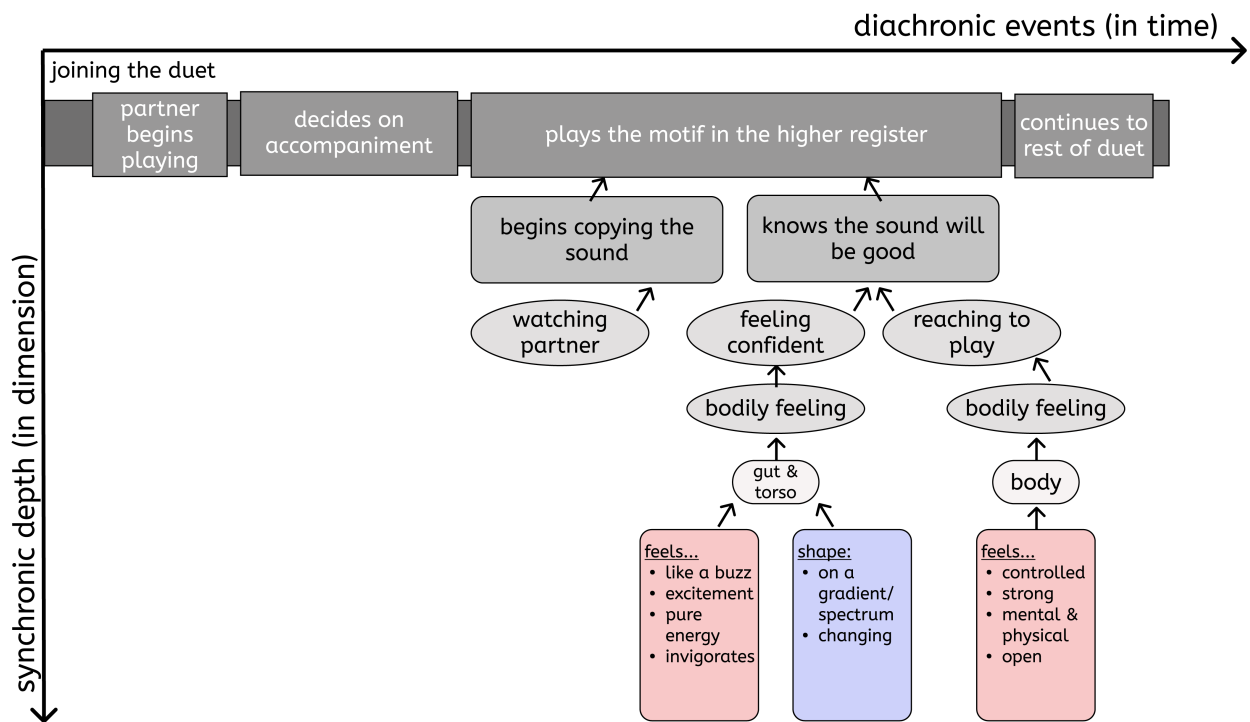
diachronic events (in time)

joining the duet

partner begins playing

decides on accompaniment

plays the motif in the higher register

continues to rest of duet

synchronic depth (in dimension)

begins copying the sound

knows the sound will be good

watching partner

feeling confident

reaching to play

bodily feeling

bodily feeling

gut & torso

body

feels...
- like a buzz
- excitement
- pure energy
- invigorates

shape:
- on a gradient/ spectrum
- changing

feels...
- controlled
- strong
- mental & physical
- open